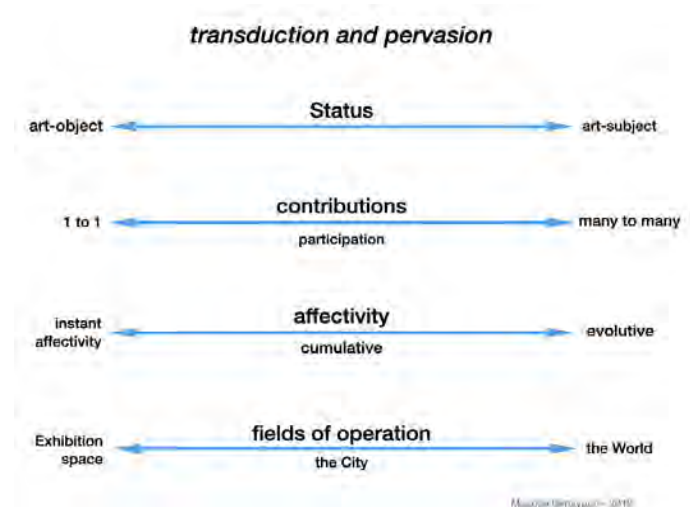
transduction and pervasion

art-object

Status

art-subject

1 to 1

contributions

participation

many to many

instant affectivity

affectivity

cumulative

evolutive

Exhibition space

fields of operation

the City

the World

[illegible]